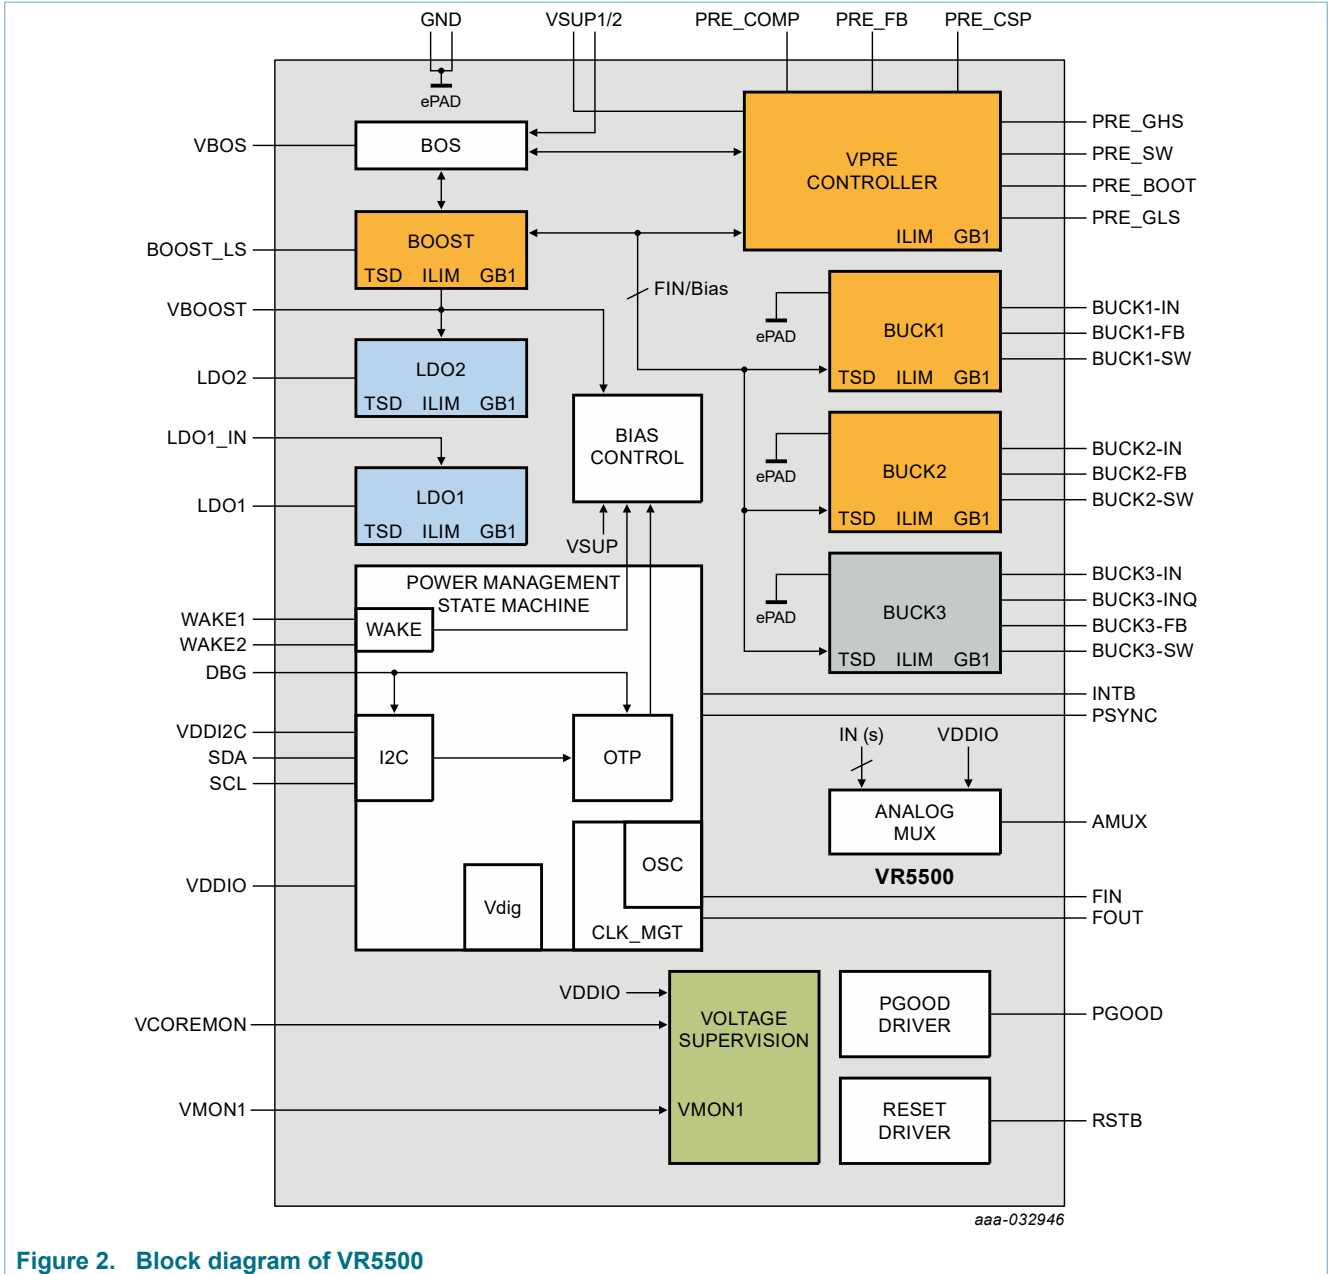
GND VSUP1/2 PRE_COMP PRE_FB PRE_CSP

ePAD

VBOS

BOS

VPRE CONTROLLER

ILIM GB1

PRE_GHS
PRE_SW
PRE_BOOT
PRE_GLS

BOOST_LS

BOOST
TSD ILIM GB1

FIN/Bias

VBOOST

ePAD

BUCK1
TSD ILIM GB1

BUCK1-IN
BUCK1-FB
BUCK1-SW

LDO2

LDO2
TSD ILIM GB1

BIAS CONTROL

LDO1_IN

ePAD

BUCK2
TSD ILIM GB1

BUCK2-IN
BUCK2-FB
BUCK2-SW

LDO1

LDO1
TSD ILIM GB1

VSUP

POWER MANAGEMENT STATE MACHINE

ePAD

BUCK3
TSD ILIM GB1

BUCK3-IN
BUCK3-INQ
BUCK3-FB
BUCK3-SW

WAKE1
WAKE2
DBG

WAKE

INTB
PSYNC

VDDI2C
SDA
SCL

I2C

OTP

IN (s) VDDIO

ANALOG MUX

AMUX

VR5500

VDDIO

OSC

Vdig

CLK_MGT

FIN
FOUT

VDDIO

VCOREMON

VOLTAGE SUPERVISION

PGOOD DRIVER

PGOOD

VMON1

VMON1

RESET DRIVER

RSTB

aaa-032946

Figure 2. Block diagram of VR5500